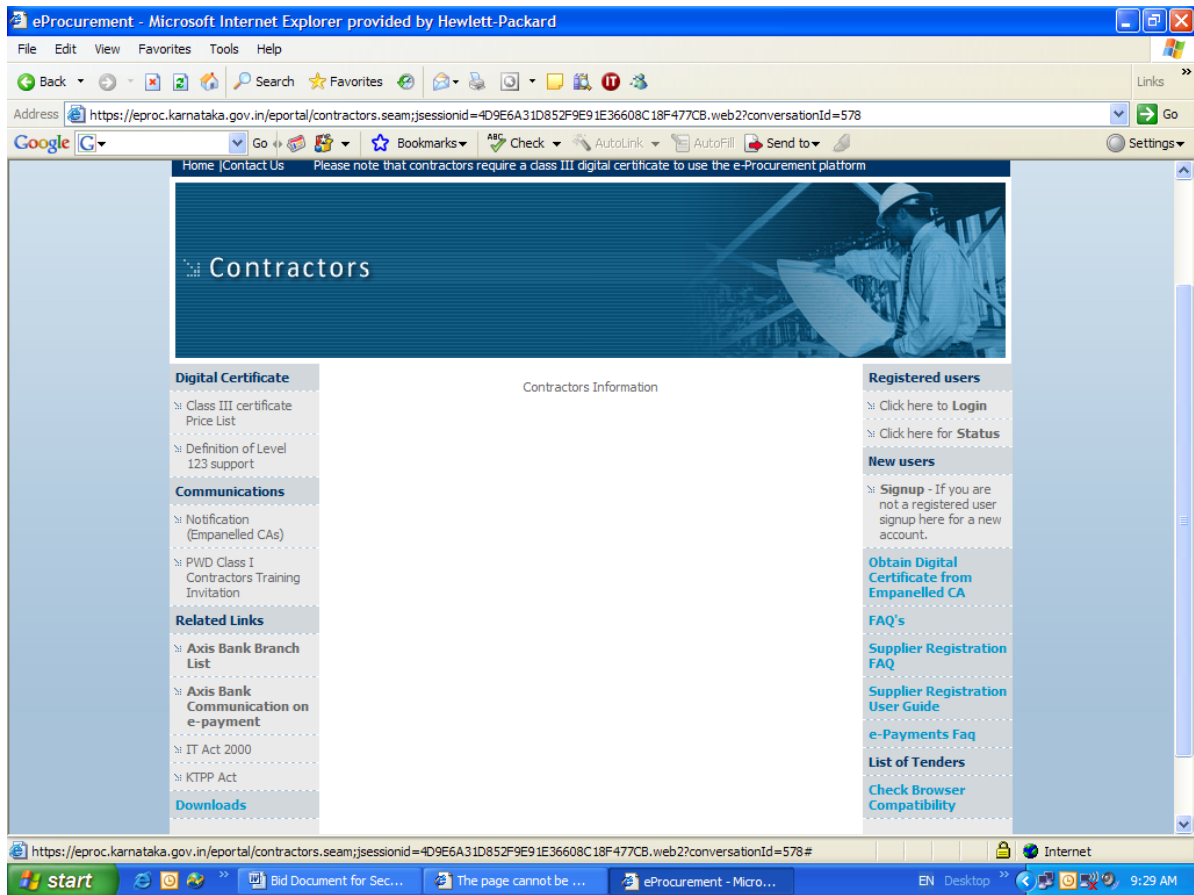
eProcurement - Microsoft Internet Explorer provided by Hewlett-Packard

File Edit View Favorites Tools Help

Back Search Favorites

Links

Address https://eproc.karnataka.gov.in/eportal/contractors.seam;jsessionid=4D9E6A31D852F9E91E36608C18F477CB.web2?conversationId=578 Go

Google G Go Bookmarks Check AutoLink AutoFill Send to Settings

Home |Contact Us Please note that contractors require a class III digital certificate to use the e-Procurement platform

Contractors

Digital Certificate

Class III certificate Price List

Definition of Level 123 support

Communications

Notification (Empanelled CAs)

PWD Class I Contractors Training Invitation

Related Links

Axis Bank Branch List

Axis Bank Communication on e-payment

IT Act 2000

KTPP Act

Downloads

Contractors Information

Registered users

Click here to Login

Click here for Status

New users

Signup - If you are not a registered user signup here for a new account.

Obtain Digital Certificate from Empanelled CA

FAQ's

Supplier Registration FAQ

Supplier Registration User Guide

e-Payments Faq

List of Tenders

Check Browser Compatibility

https://eproc.karnataka.gov.in/eportal/contractors.seam;jsessionid=4D9E6A31D852F9E91E36608C18F477CB.web2?conversationId=578#

Internet

start Bid Document for Sec... The page cannot be ... eProcurement - Micro...

EN Desktop 9:29 AM